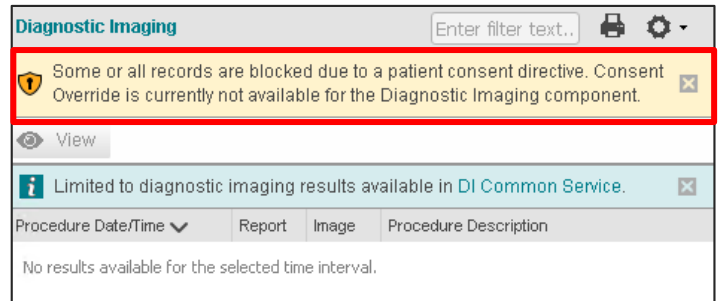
Diagnostic Imaging

Enter filter text..

Some or all records are blocked due to a patient consent directive. Consent Override is currently not available for the Diagnostic Imaging component.

View

Limited to diagnostic imaging results available in DI Common Service.

| Procedure Date/Time | Report | Image | Procedure Description |
|---|---|---|---|
| No results available for the selected time interval. | | | |